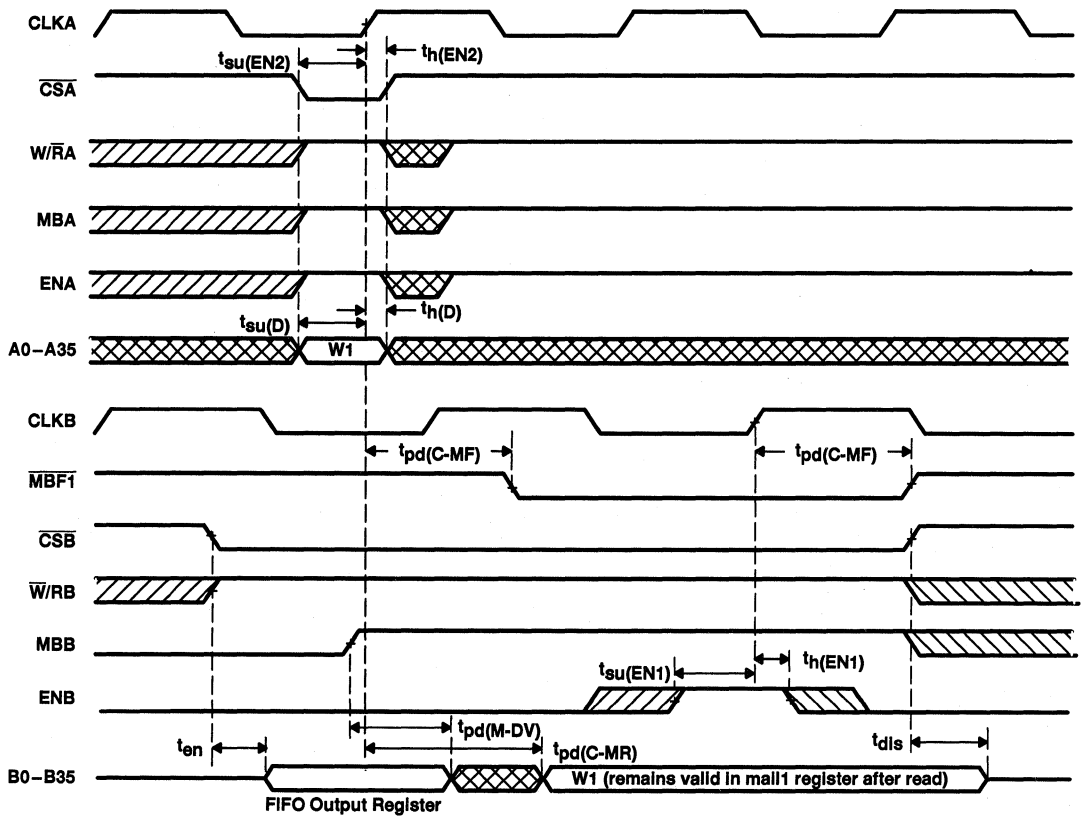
CLKA

$t_{su(EN2)}$

$t_{h(EN2)}$

$\overline{CSA}$

W/$\overline{R}$A

MBA

ENA

$t_{su(D)}$

$t_{h(D)}$

A0 – A35

W1

CLKB

$t_{pd(C-MF)}$

$t_{pd(C-MF)}$

$\overline{MBF1}$

$\overline{CSB}$

$\overline{W}$/RB

MBB

$t_{su(EN1)}$

$t_{h(EN1)}$

ENB

$t_{pd(M-DV)}$

$t_{en}$

$t_{pd(C-MR)}$

$t_{dis}$

B0 – B35

W1 (remains valid in mail1 register after read)

FIFO Output Register